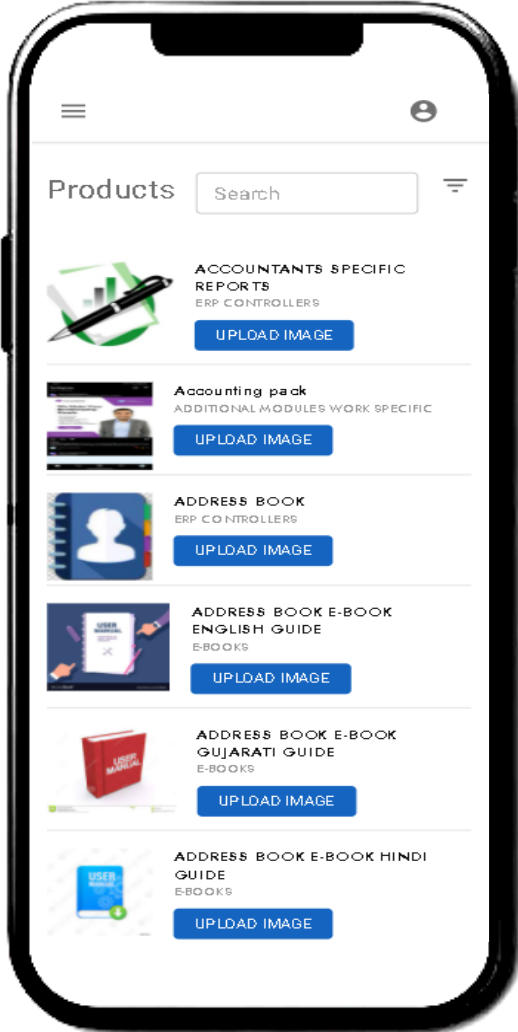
Products

Search

ACCOUNTANTS SPECIFIC REPORTS
ERP CONTROLLERS
UPLOAD IMAGE

Accounting pack
ADDITIONAL MODULES WORK SPECIFIC
UPLOAD IMAGE

ADDRESS BOOK
ERP CONTROLLERS
UPLOAD IMAGE

USER MANUAL
ADDRESS BOOK E-BOOK ENGLISH GUIDE
E-BOOKS
UPLOAD IMAGE

USER MANUAL
ADDRESS BOOK E-BOOK GUJARATI GUIDE
E-BOOKS
UPLOAD IMAGE

USER MANUAL
ADDRESS BOOK E-BOOK HINDI GUIDE
E-BOOKS
UPLOAD IMAGE